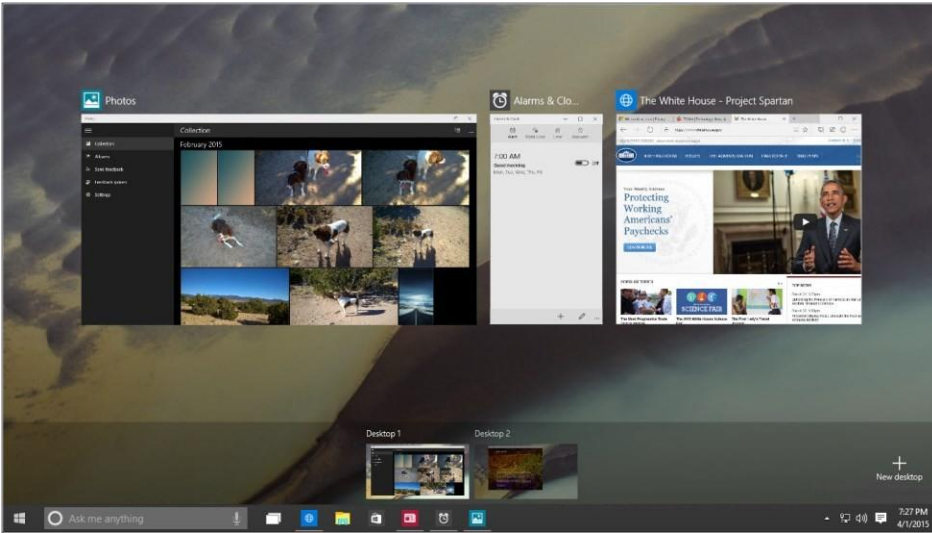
Photos

Collection

February 2015

Collection

Albums

Alarms & Clo...

7:00 AM

Good morning

The White House - Project Spartan

Protecting Working Americans' Paychecks

Desktop 1

Desktop 2

New desktop

Ask me anything

7:27 PM
4/1/2015